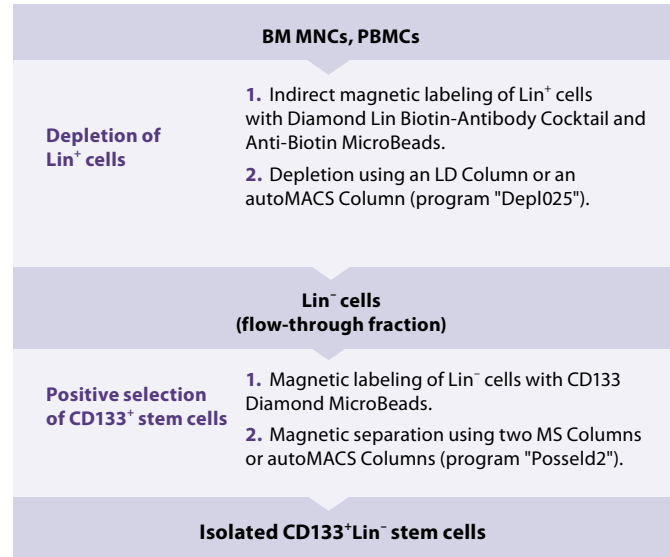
BM MNCs, PBMCs

Depletion of Lin$^+$ cells

1. Indirect magnetic labeling of Lin$^+$ cells with Diamond Lin Biotin-Antibody Cocktail and Anti-Biotin MicroBeads.

2. Depletion using an LD Column or an autoMACS Column (program "Depl025").

Lin$^-$ cells (flow-through fraction)

Positive selection of CD133$^+$ stem cells

1. Magnetic labeling of Lin$^-$ cells with CD133 Diamond MicroBeads.

2. Magnetic separation using two MS Columns or autoMACS Columns (program "Posseld2").

Isolated CD133$^+$Lin$^-$ stem cells